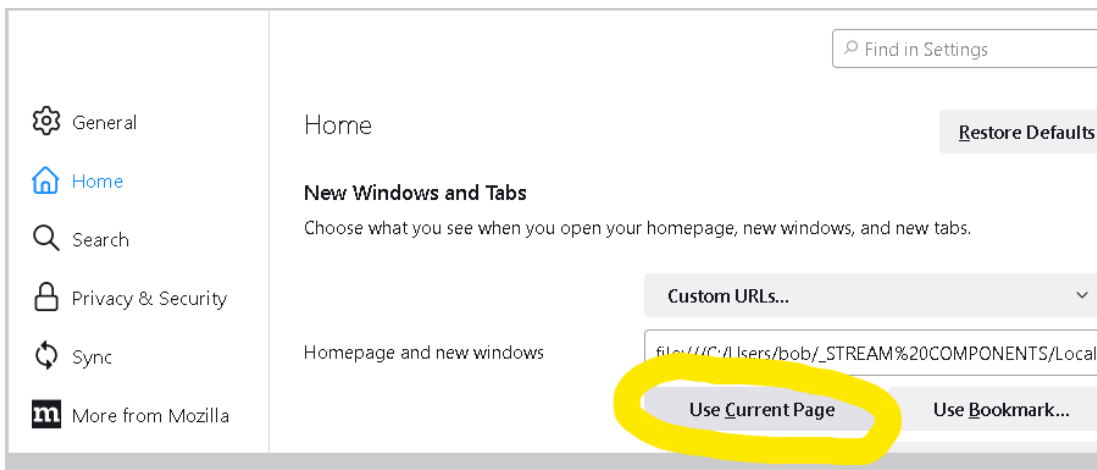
Find in Settings

General
Home
Search
Privacy & Security
Sync
More from Mozilla

Home

Restore Defaults

New Windows and Tabs

Choose what you see when you open your homepage, new windows, and new tabs.

Custom URLs...

Homepage and new windows

file:///C:/Users/bob/_STREAM%20COMPONENTS/Local

Use Current Page

Use Bookmark...